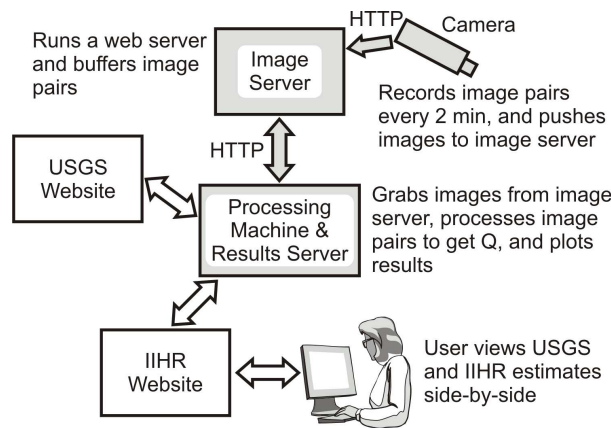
Runs a web server and buffers image pairs

Image Server

HTTP

Camera

Records image pairs every 2 min, and pushes images to image server

HTTP

USGS Website

Processing Machine & Results Server

Grabs images from image server, processes image pairs to get Q, and plots results

IIHR Website

User views USGS and IIHR estimates side-by-side